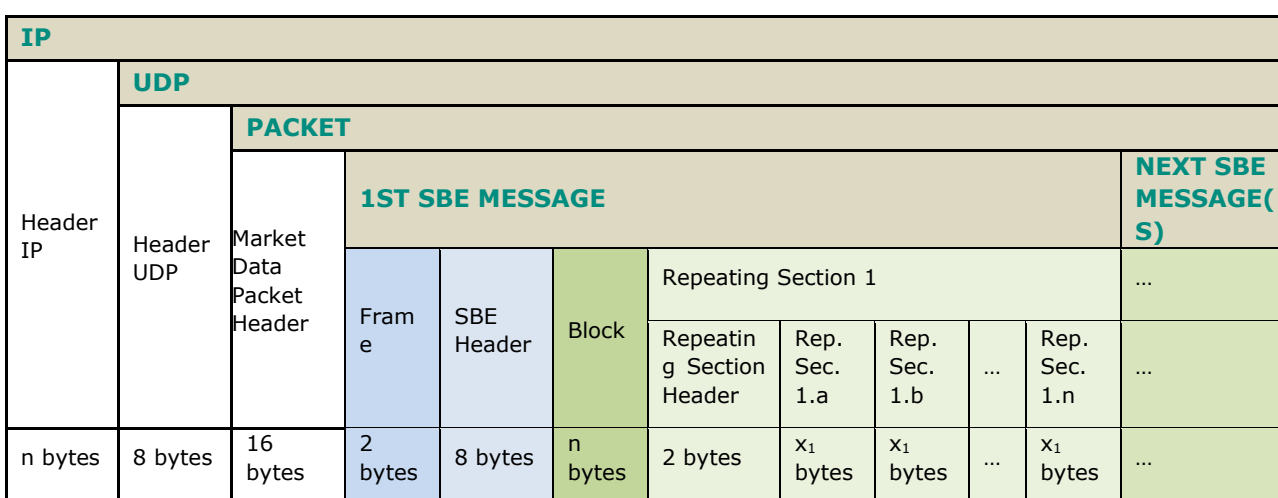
IP

UDP

PACKET

| Header IP | Header UDP | Market Data Packet Header | Frame | SBE Header | Block | Repeating Section Header | Rep. Sec. 1.a | Rep. Sec. 1.b | … | Rep. Sec. 1.n | … |
|---|---|---|---|---|---|---|---|---|---|---|---|
| | | | 1ST SBE MESSAGE | | | Repeating Section 1 | | | | | NEXT SBE MESSAGE(S) … |
| n bytes | 8 bytes | 16 bytes | 2 bytes | 8 bytes | n bytes | 2 bytes | $x_1$ bytes | $x_1$ bytes | … | $x_1$ bytes | … |